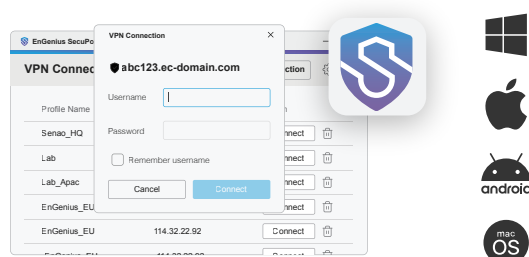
EnGenius SecuPo

VPN Connec

Profile Name

Senao_HQ

Lab

Lab_Apac

EnGenius_EU

EnGenius_EU

114.32.22.92

Connect

Connect

Connect

Connect

Connect

ection

VPN Connection

×

abc123.ec-domain.com

Username

Password

Remember username

Cancel

Connect

android

mac OS